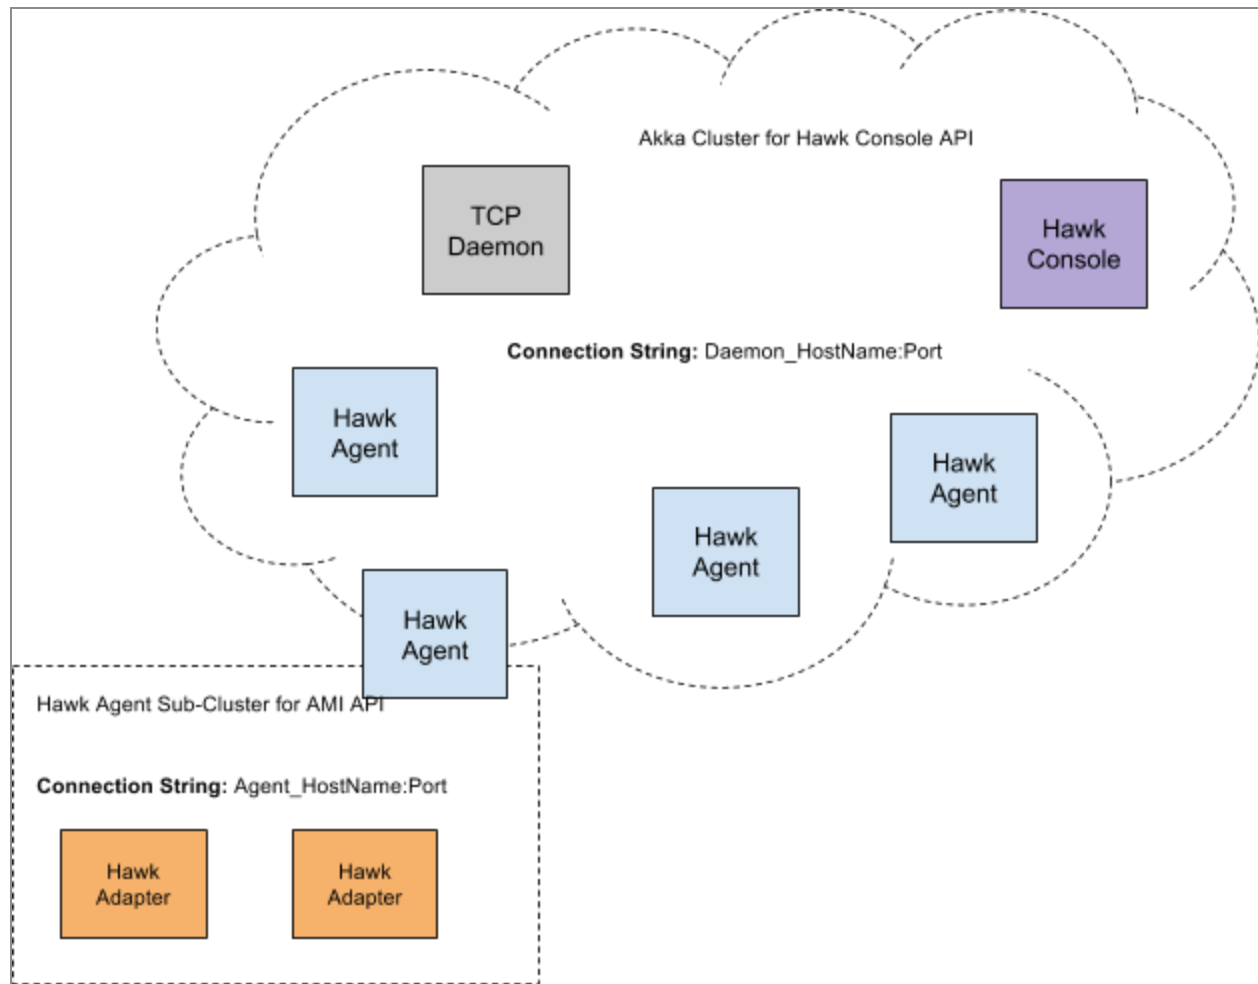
Akka Cluster for Hawk Console API

TCP Daemon

Hawk Console

**Connection String:** Daemon_HostName:Port

Hawk Agent

Hawk Agent

Hawk Agent

Hawk Agent

Hawk Agent Sub-Cluster for AMI API

**Connection String:** Agent_HostName:Port

Hawk Adapter

Hawk Adapter